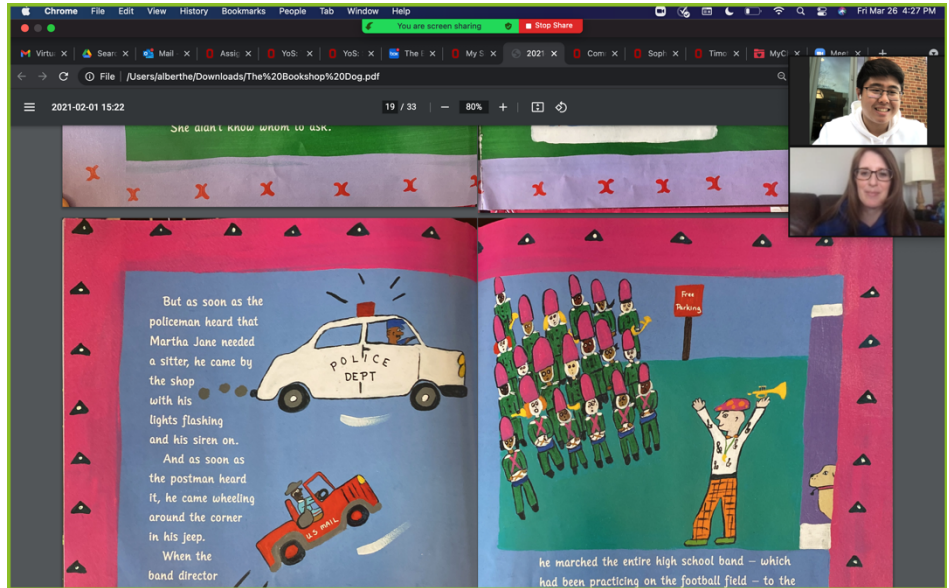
Chrome File Edit View History Bookmarks People Tab Window Help

You are screen sharing Stop Share

Fri Mar 26 4:27 PM

Virtu Sear Mail Assi YoS YoS The My 2021 Com Soph Tim MyC Mee

File /Users/alberthe/Downloads/The%20Bookshop%20Dog.pdf

2021-02-01 15:22

19 / 33

80%

She didn't know whom to ask.

But as soon as the policeman heard that Martha Jane needed a sitter, he came by the shop with his lights flashing and his siren on.

And as soon as the postman heard it, he came wheeling around the corner in his jeep.

When the band director

POLICE DEPT

U.S. MAIL

Free Parking

he marched the entire high school band — which had been practicing on the football field — to the